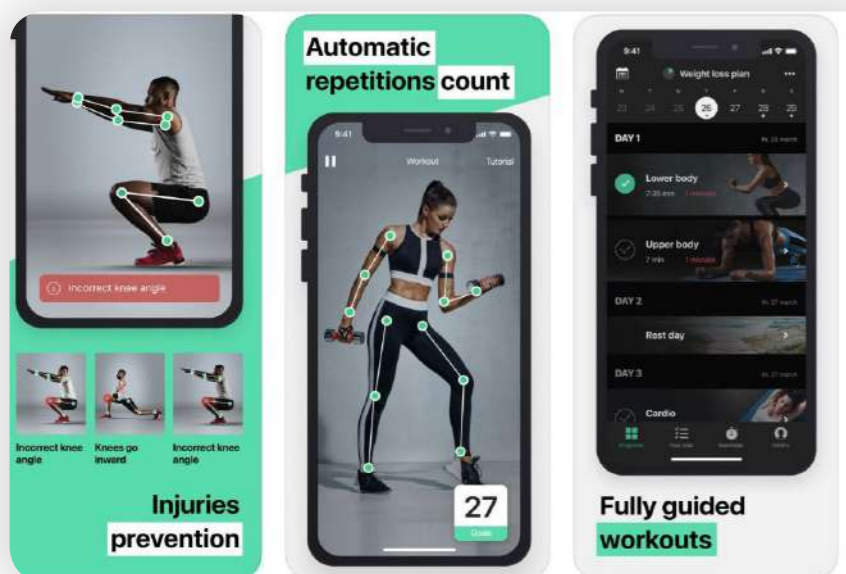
Incorrect knee angle

Incorrect knee angle

Knees go inward

Incorrect knee angle

Injuries prevention

Automatic repetitions count

9:41

Workout

Tutorial

27

Goal

9:41

Weight loss plan

23 24 25 26 27 28 29

DAY 1

Lower body

Upper body

DAY 2

Rest day

DAY 3

Cardio

Fully guided workouts